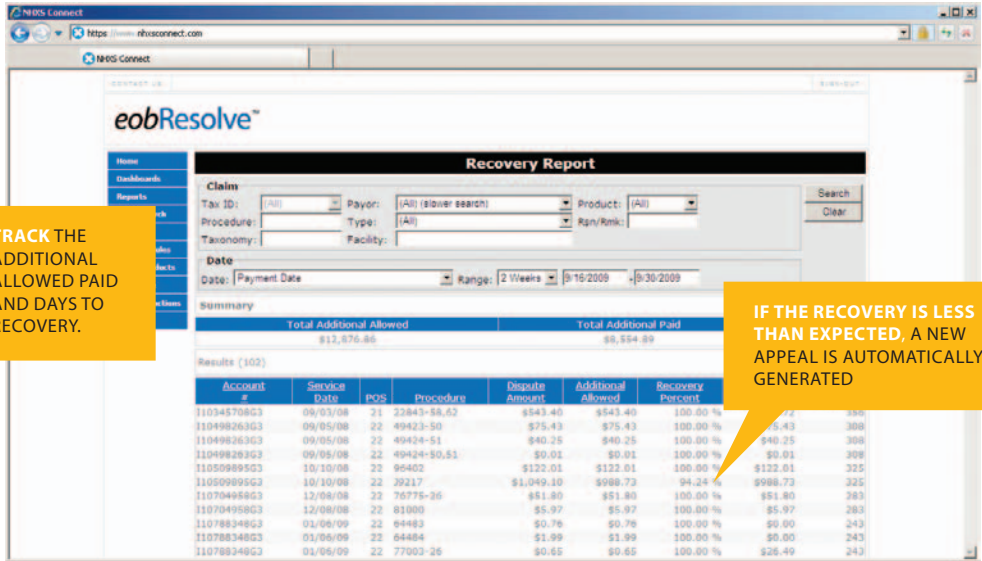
NHXS Connect

https://www.nhxsconnect.com

NHXS Connect

CONTACT US | SIGN OUT

eobResolve™

Home
Dashboards
Reports

TRACK THE ADDITIONAL ALLOWED PAID AND DAYS TO RECOVERY.

Recovery Report

Claim
Tax ID: (All) Payor: (All) (slower search) Product: (All)
Procedure: Type: (All) Rsn/Rmk:
Taxonomy: Facility:

Search
Clear

Date
Date: Payment Date Range: 2 Weeks 9/16/2009 - 9/30/2009

Summary

| Total Additional Allowed | Total Additional Paid |
|---|---|
| $12,876.86 | $8,554.89 |

Results (102)

IF THE RECOVERY IS LESS THAN EXPECTED, A NEW APPEAL IS AUTOMATICALLY GENERATED

| Account # | Service Date | POS | Procedure | Dispute Amount | Additional Allowed | Recovery Percent | | |
|---|---|---|---|---|---|---|---|---|
| I1034570863 | 09/03/08 | 21 | 22843-58,62 | $543.40 | $543.40 | 100.00 % | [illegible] | 356 |
| I1049826363 | 09/05/08 | 22 | 49423-50 | $75.43 | $75.43 | 100.00 % | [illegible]5.43 | 308 |
| I1049826363 | 09/05/08 | 22 | 49424-51 | $40.25 | $40.25 | 100.00 % | $40.25 | 308 |
| I1049826363 | 09/05/08 | 22 | 49424-50,51 | $0.01 | $0.01 | 100.00 % | $0.01 | 308 |
| I1050989563 | 10/10/08 | 22 | 96402 | $122.01 | $122.01 | 100.00 % | $122.01 | 325 |
| I1050989563 | 10/10/08 | 22 | J9217 | $1,049.10 | $988.73 | 94.24 % | $988.73 | 325 |
| I1070495863 | 12/08/08 | 22 | 76775-26 | $51.80 | $51.80 | 100.00 % | $51.80 | 283 |
| I1070495863 | 12/08/08 | 22 | 81000 | $5.97 | $5.97 | 100.00 % | $5.97 | 283 |
| I1078834863 | 01/06/09 | 22 | 64483 | $0.76 | $0.76 | 100.00 % | $0.00 | 243 |
| I1078834863 | 01/06/09 | 22 | 64484 | $1.99 | $1.99 | 100.00 % | $0.00 | 243 |
| I1078834863 | 01/06/09 | 22 | 77003-26 | $0.65 | $0.65 | 100.00 % | $26.49 | 243 |